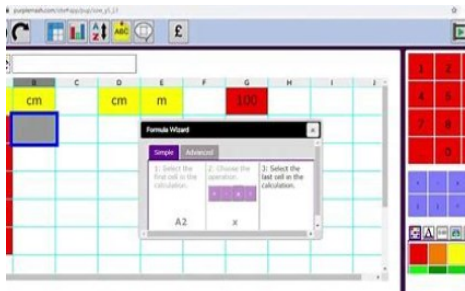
purplemash.com/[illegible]

£

B C D E F G H I J

cm cm m 100

Formula Wizard

Simple Advanced

1: Select the first cell in the calculation.

2: Choose the operation.

+ - × ÷

3: Select the last cell in the calculation.

A2

×

1 2
4 5
7 8
0